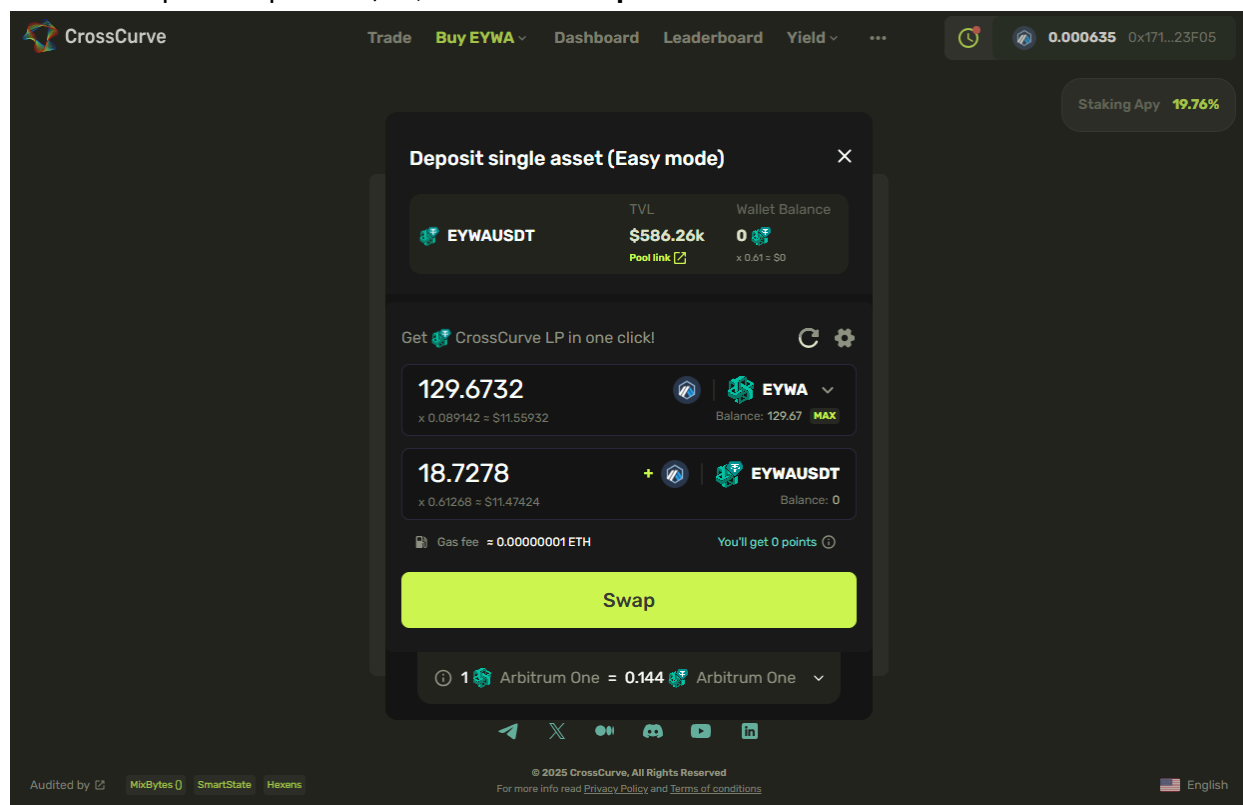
CrossCurve

Trade Buy EYWA Dashboard Leaderboard Yield ···

0.000635 0x171...23F05

Staking Apy 19.76%

Deposit single asset (Easy mode)

EYWAUSDT

TVL
$586.26k
Pool link

Wallet Balance
0
x 0.61 ≈ $0

Get CrossCurve LP in one click!

129.6732
x 0.089142 ≈ $11.55932

EYWA
Balance: 129.67 MAX

18.7278
x 0.61268 ≈ $11.47424

+ EYWAUSDT
Balance: 0

Gas fee = 0.00000001 ETH

You'll get 0 points

Swap

1 Arbitrum One = 0.144 Arbitrum One

Audited by MixBytes() SmartState Hexens

© 2025 CrossCurve, All Rights Reserved
For more info read Privacy Policy and Terms of conditions

English